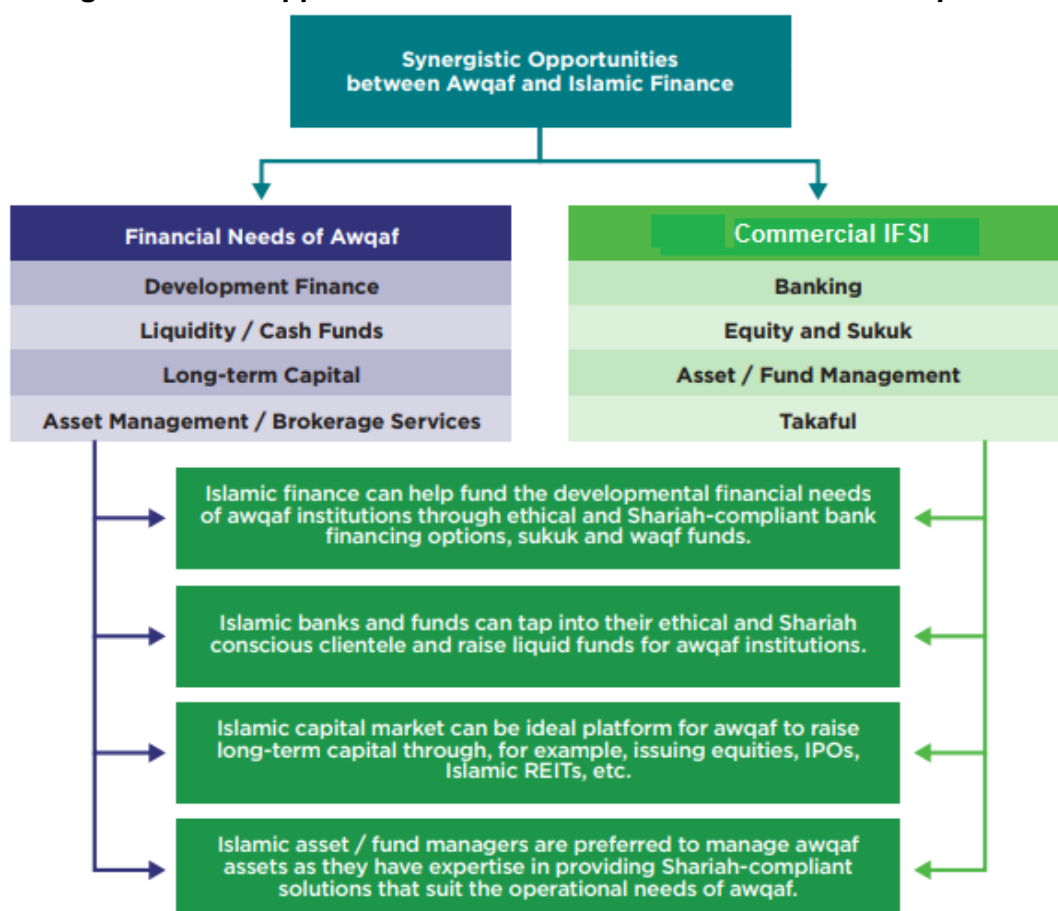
Synergistic Opportunities between Awqaf and Islamic Finance

Financial Needs of Awqaf

Development Finance

Liquidity / Cash Funds

Long-term Capital

Asset Management / Brokerage Services

Commercial IFSI

Banking

Equity and Sukuk

Asset / Fund Management

Takaful

Islamic finance can help fund the developmental financial needs of awqaf institutions through ethical and Shariah-compliant bank financing options, sukuk and waqf funds.

Islamic banks and funds can tap into their ethical and Shariah conscious clientele and raise liquid funds for awqaf institutions.

Islamic capital market can be ideal platform for awqaf to raise long-term capital through, for example, issuing equities, IPOs, Islamic REITs, etc.

Islamic asset / fund managers are preferred to manage awqaf assets as they have expertise in providing Shariah-compliant solutions that suit the operational needs of awqaf.